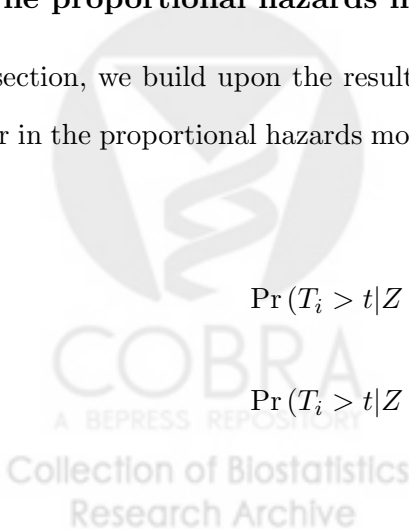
he proportional hazards m

section, we build upon the result

r in the proportional hazards mo

$\Pr(T_i > t|Z$

$\Pr(T_i > t|Z$

COBRA

A BEPRESS REPOSITORY

Collection of Biostatistics

Research Archive